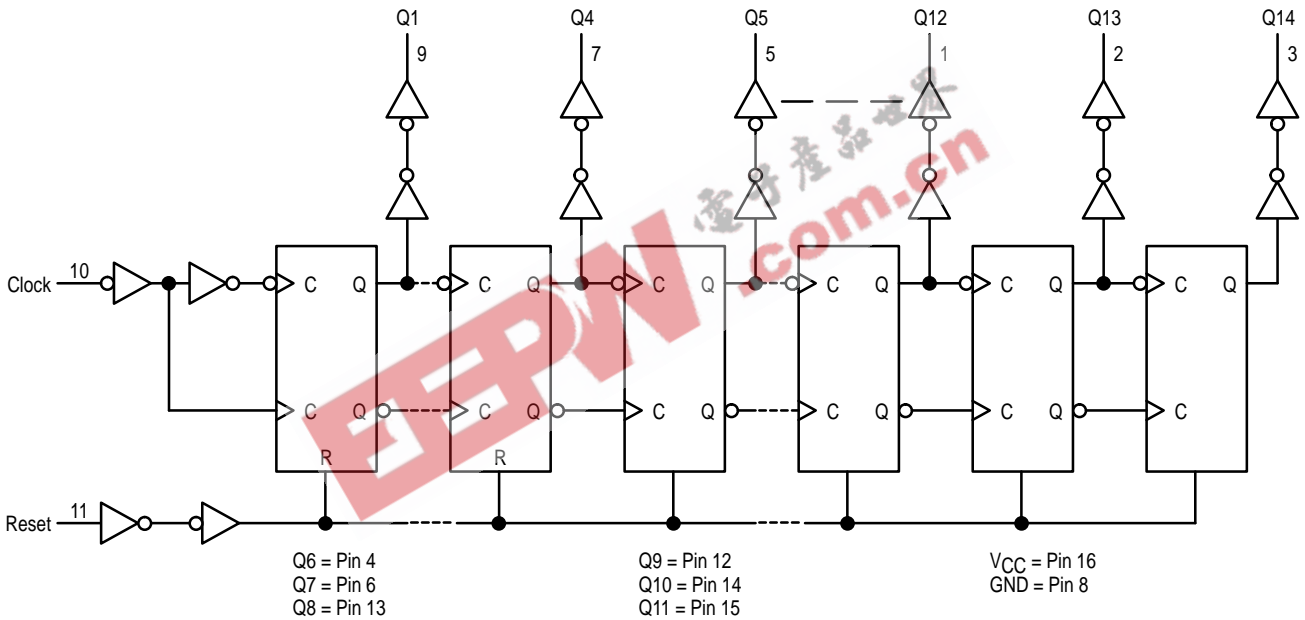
Q1 9
Q4 7
Q5 5
Q12 1
Q13 2
Q14 3

Clock 10
C Q
C Q
R
C Q
C Q
R
C Q
C Q
C Q
C Q
C Q
C Q
C Q
C

Reset 11

Q6 = Pin 4
Q7 = Pin 6
Q8 = Pin 13

Q9 = Pin 12
Q10 = Pin 14
Q11 = Pin 15

$V_{CC}$ = Pin 16
GND = Pin 8

EEPW
电子产品世界
.com.cn